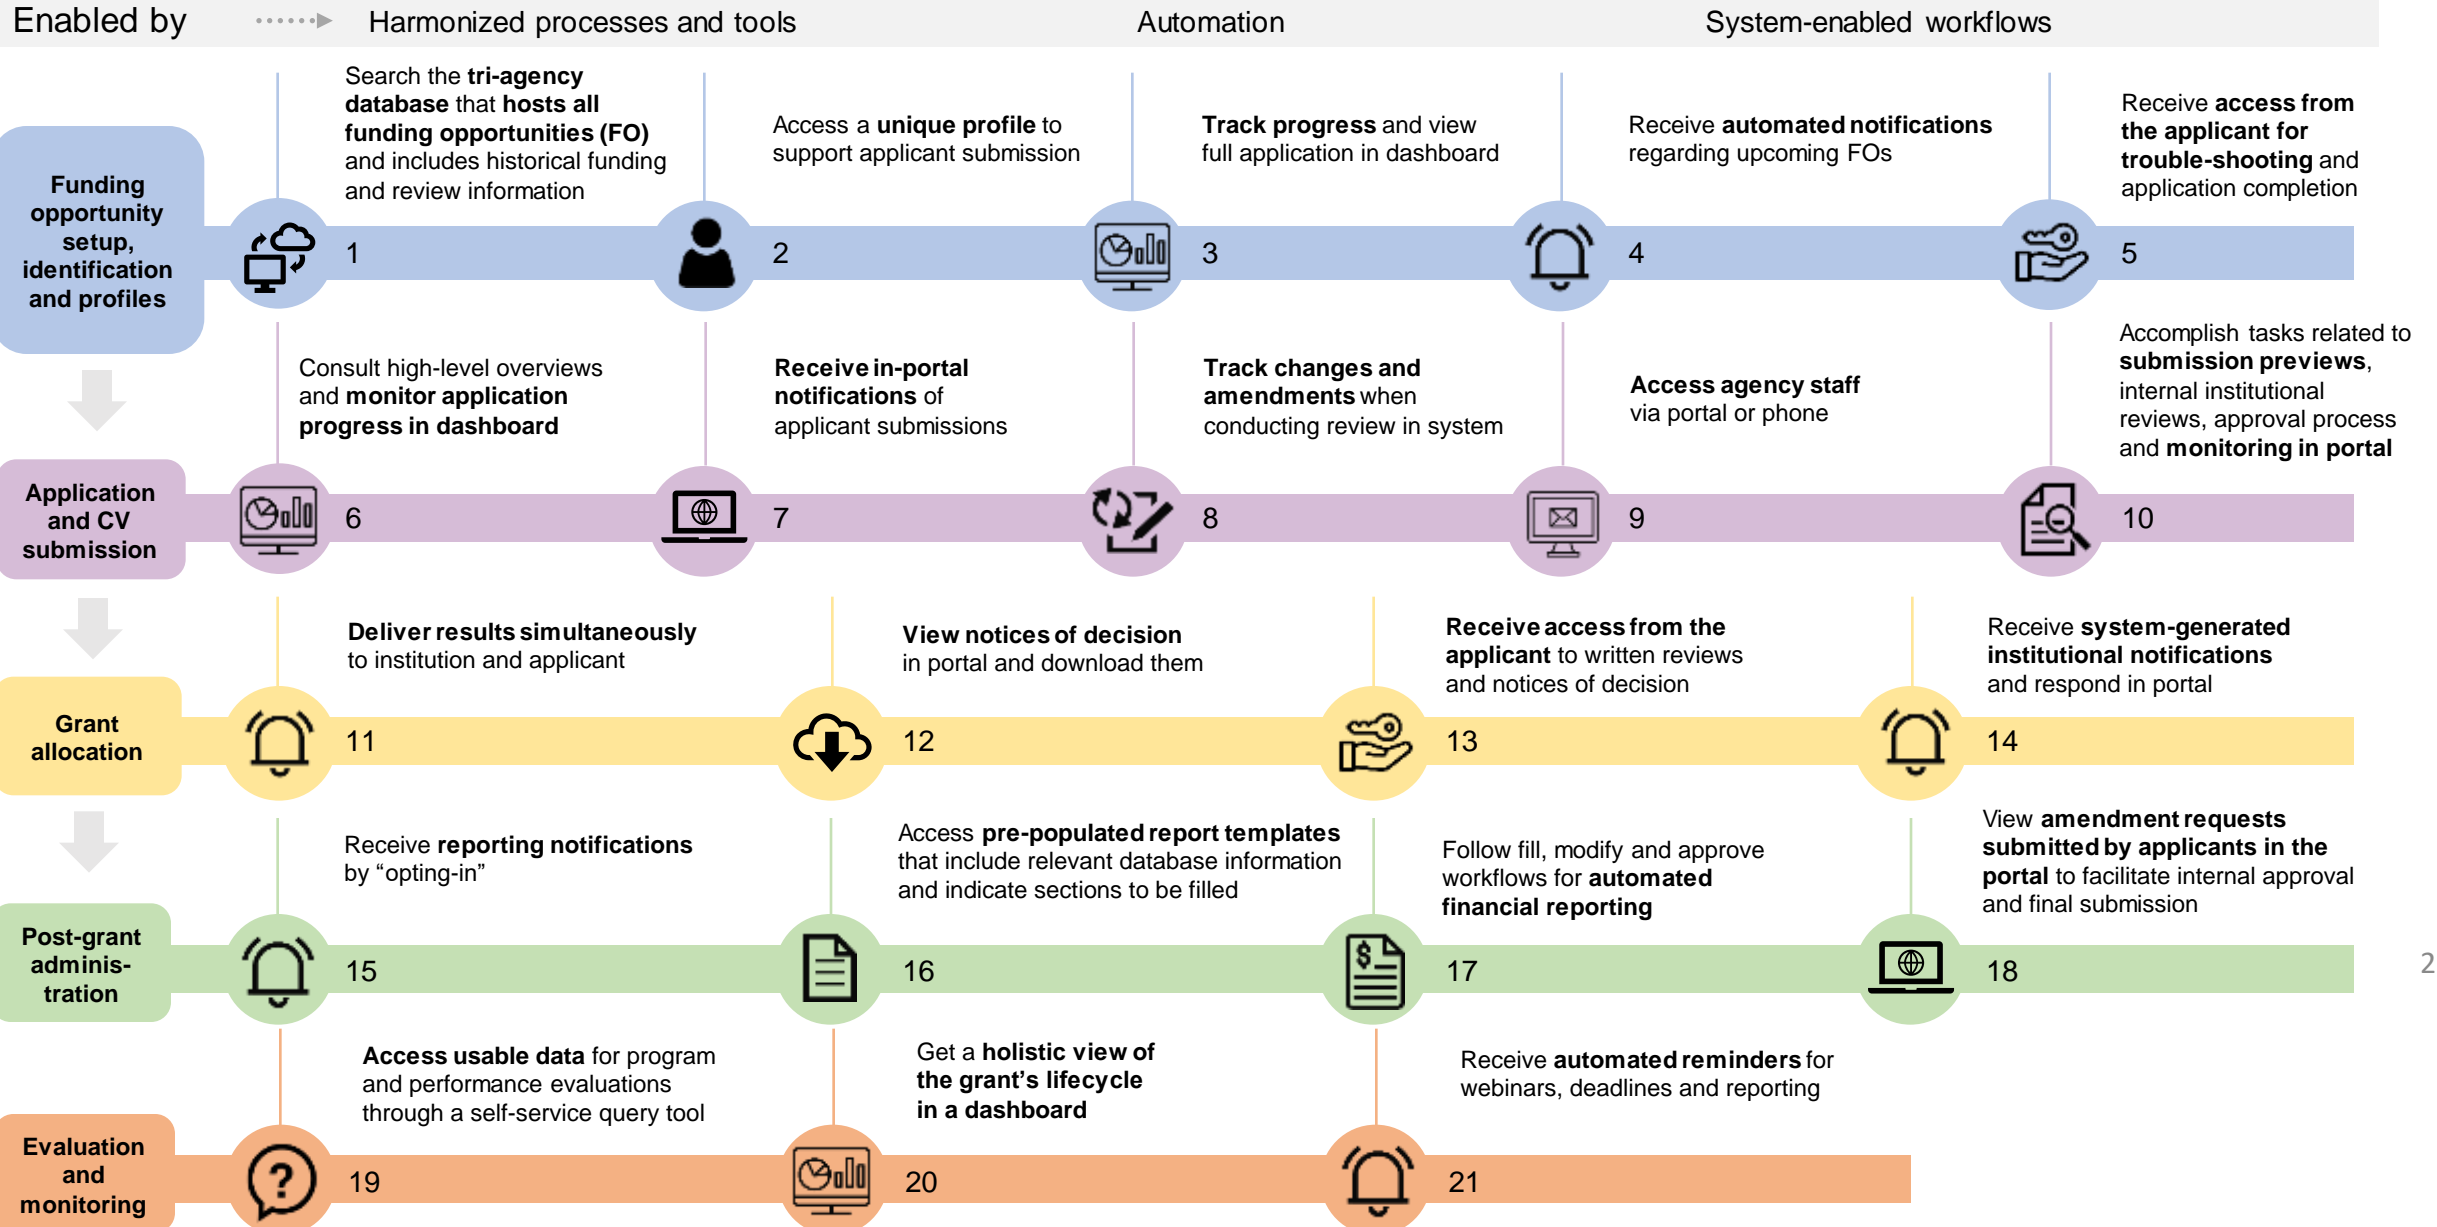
Enabled by Harmonized processes and tools Automation System-enabled workflows

Funding opportunity setup, identification and profiles

Search the **tri-agency database** that **hosts all funding opportunities (FO)** and includes historical funding and review information

1

Access a **unique profile** to support applicant submission

2

**Track progress** and view full application in dashboard

3

Receive **automated notifications** regarding upcoming FOs

4

Receive **access from the applicant for trouble-shooting** and application completion

5

Application and CV submission

Consult high-level overviews and **monitor application progress in dashboard**

6

**Receive in-portal notifications** of applicant submissions

7

**Track changes and amendments** when conducting review in system

8

**Access agency staff** via portal or phone

9

Accomplish tasks related to **submission previews**, internal institutional reviews, approval process and **monitoring in portal**

10

Grant allocation

**Deliver results simultaneously** to institution and applicant

11

**View notices of decision** in portal and download them

12

**Receive access from the applicant** to written reviews and notices of decision

13

Receive **system-generated institutional notifications** and respond in portal

14

Post-grant adminis-tration

Receive **reporting notifications** by “opting-in”

15

Access **pre-populated report templates** that include relevant database information and indicate sections to be filled

16

Follow fill, modify and approve workflows for **automated financial reporting**

17

View **amendment requests submitted by applicants in the portal** to facilitate internal approval and final submission

18

Evaluation and monitoring

**Access usable data** for program and performance evaluations through a self-service query tool

19

Get a **holistic view of the grant’s lifecycle in a dashboard**

20

Receive **automated reminders** for webinars, deadlines and reporting

21

2